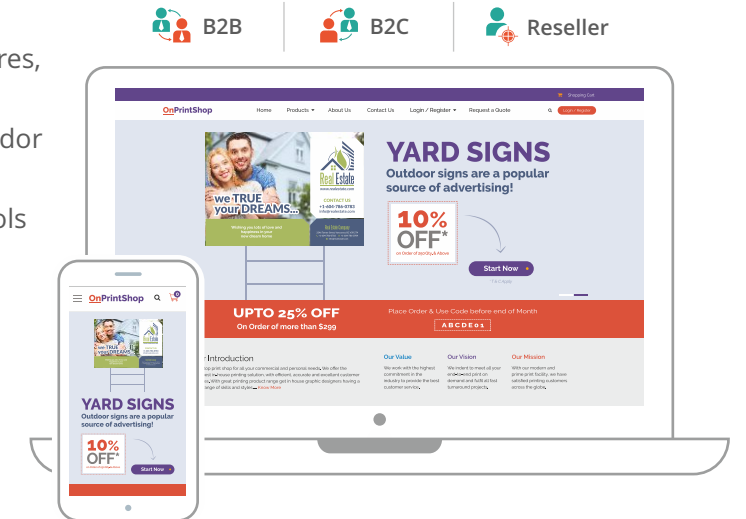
B2B B2C Reseller

res,

dor

ols

Shopping Cart

OnPrintShop Home Products About Us Contact Us Login / Register Request a Quote Login / Register

we TRUE your DREAMS...

Real Estate

CONTACT US

YARD SIGNS

Outdoor signs are a popular source of advertising!

10% OFF*

on Order of 200Qty & Above

Start Now

T&C Apply

UPTO 25% OFF

On Order of more than $299

Place Order & Use Code before end of Month

ABCDE01

Introduction

Our Value

Our Vision

Our Mission

OnPrintShop

we TRUE your DREAMS

YARD SIGNS

Outdoor signs are a popular source of advertising!

10% OFF*

Start Now